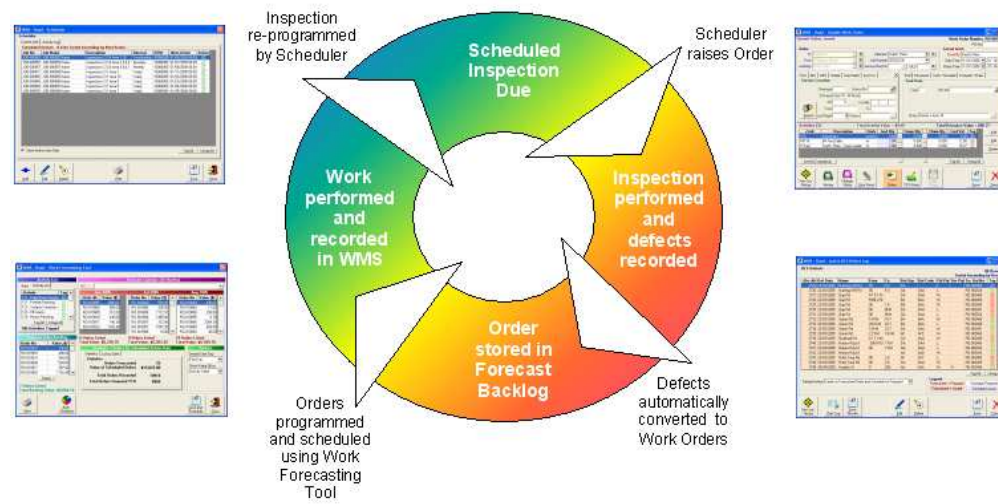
Inspection re-programmed by Scheduler

Scheduled Inspection Due

Scheduler raises Order

Work performed and recorded in WMS

Inspection performed and defects recorded

Order stored in Forecast Backlog

Orders programmed and scheduled using Work Forecasting Tool

Defects automatically converted to Work Orders